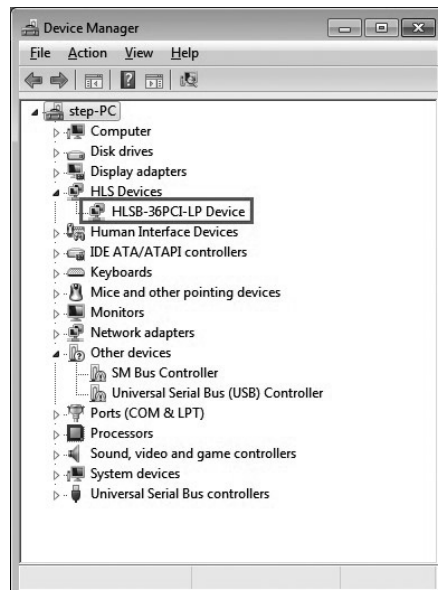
Device Manager

File Action View Help

step-PC
Computer
Disk drives
Display adapters
HLS Devices
HLSB-36PCI-LP Device
Human Interface Devices
IDE ATA/ATAPI controllers
Keyboards
Mice and other pointing devices
Monitors
Network adapters
Other devices
SM Bus Controller
Universal Serial Bus (USB) Controller
Ports (COM & LPT)
Processors
Sound, video and game controllers
System devices
Universal Serial Bus controllers